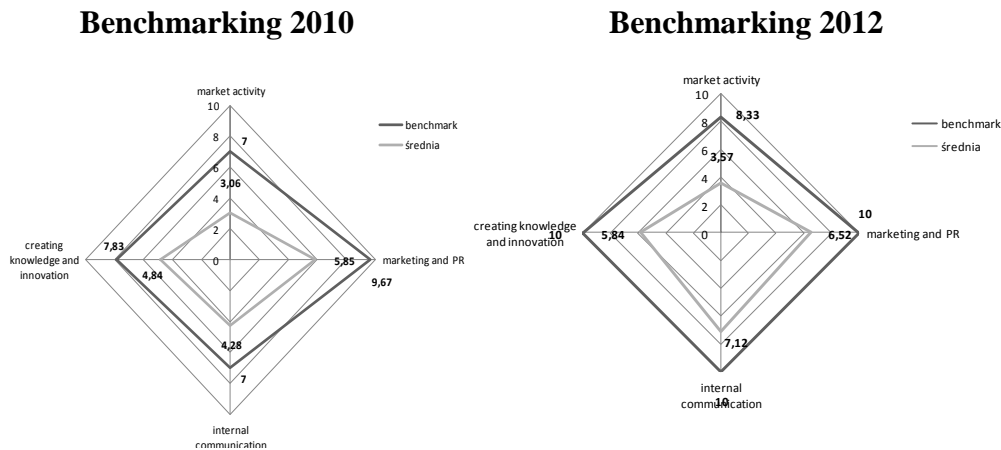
Benchmarking 2010

market activity
10
8
7
6
3,06
4
2
0
benchmark
średnia
creating knowledge and innovation
7,83
4,84
5,85
marketing and PR
9,67
4,28
7
internal communication

Benchmarking 2012

market activity
10
8
8,33
6
3,57
4
2
0
benchmark
średnia
creating knowledge and innovation
10
5,84
10
6,52
marketing and PR
7,12
internal communication
10